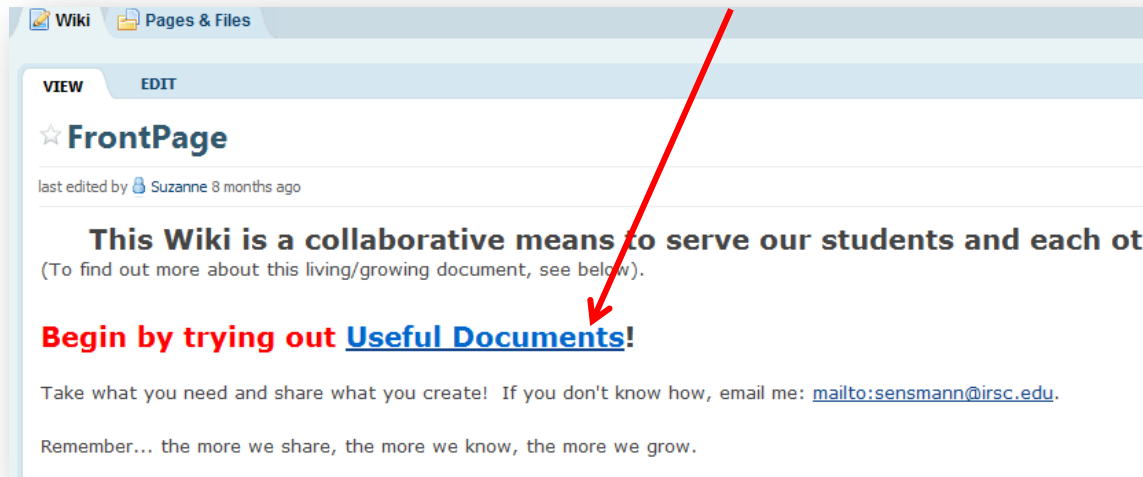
Wiki Pages & Files

VIEW EDIT

FrontPage

last edited by Suzanne 8 months ago

This Wiki is a collaborative means to serve our students and each ot
(To find out more about this living/growing document, see below).

Begin by trying out Useful Documents!

Take what you need and share what you create! If you don't know how, email me: mailto:sensmann@irsc.edu.

Remember... the more we share, the more we know, the more we grow.